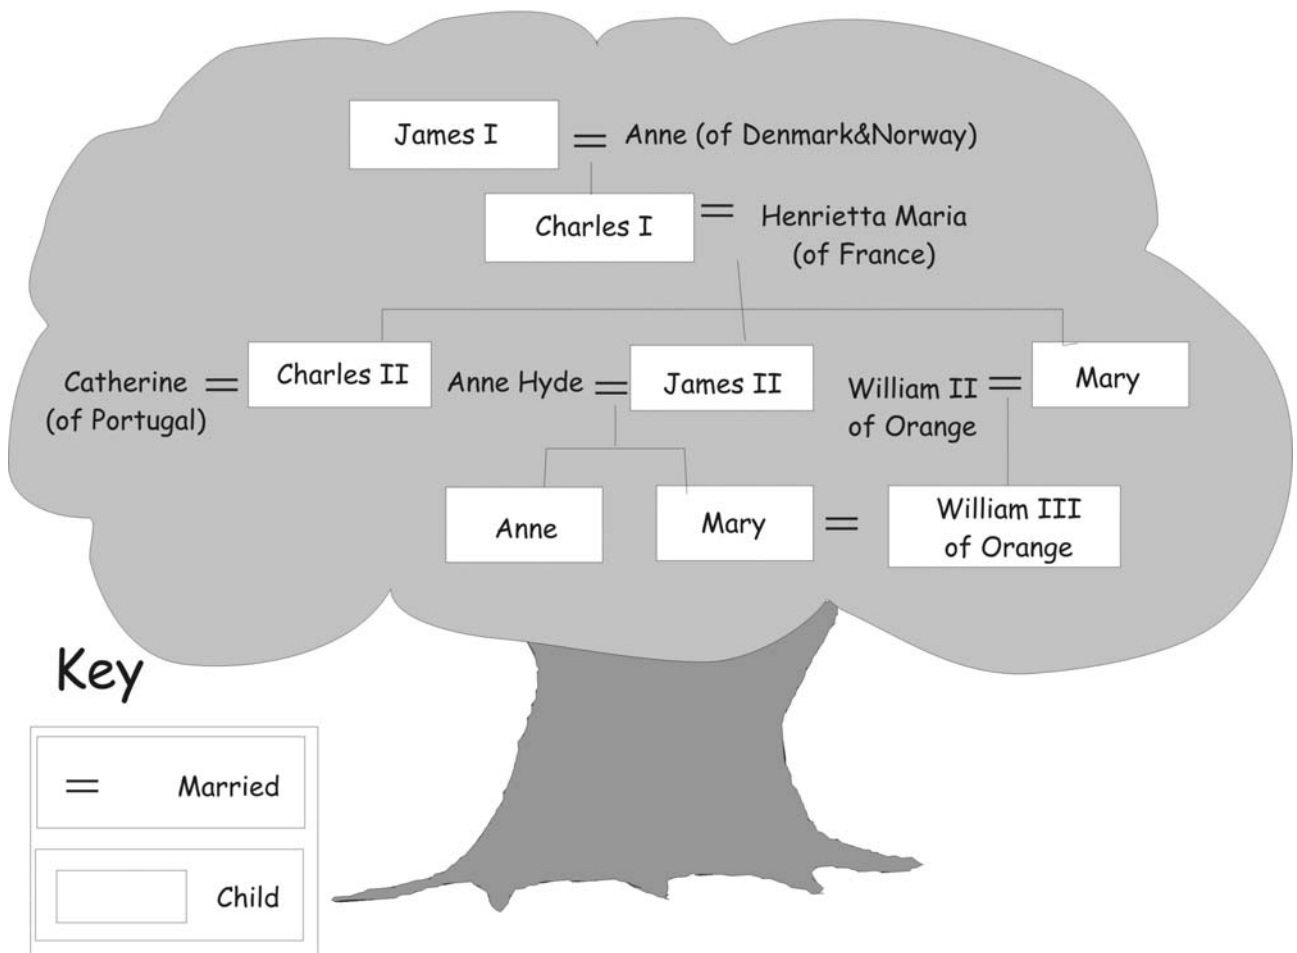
James I = Anne (of Denmark&Norway)

Charles I = Henrietta Maria (of France)

Catherine (of Portugal) = Charles II

Anne Hyde = James II

William II of Orange = Mary

Anne

Mary = William III of Orange

Key

= Married

Child